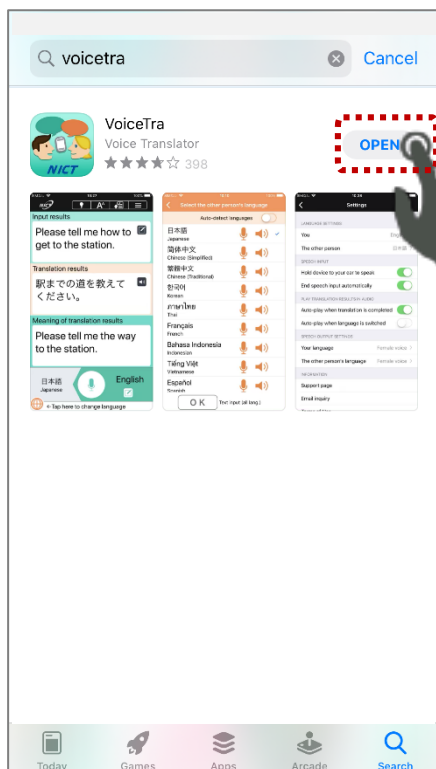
voicetra

Cancel

VoiceTra

Voice Translator

★★★★☆ 398

OPEN

NICT

Input results

Please tell me how to get to the station.

Translation results

駅までの道を教えてください。

Meaning of translation results

Please tell me the way to the station.

日本語 Japanese

English

Tap here to change language

Select the other person's language

Auto-detect languages

日本語 Japanese

简体中文 Chinese (Simplified)

繁體中文 Chinese (Traditional)

한국어 Korean

ภาษาไทย Thai

Français French

Bahasa Indonesia Indonesian

Tiếng Việt Vietnamese

Español Spanish

OK

Text input (all lang.)

Settings

LANGUAGE SETTINGS

You

The other person

SPEECH INPUT

Hold device to your ear to speak

End speech input automatically

PLAY TRANSLATION RESULTS BY AUDIO

Auto-play when translation is completed

Auto-play when language is switched

SPEECH OUTPUT SETTINGS

Your language

The other person's language

INFORMATION

Support page

Email inquiry

Today

Games

Apps

Arcade

Search